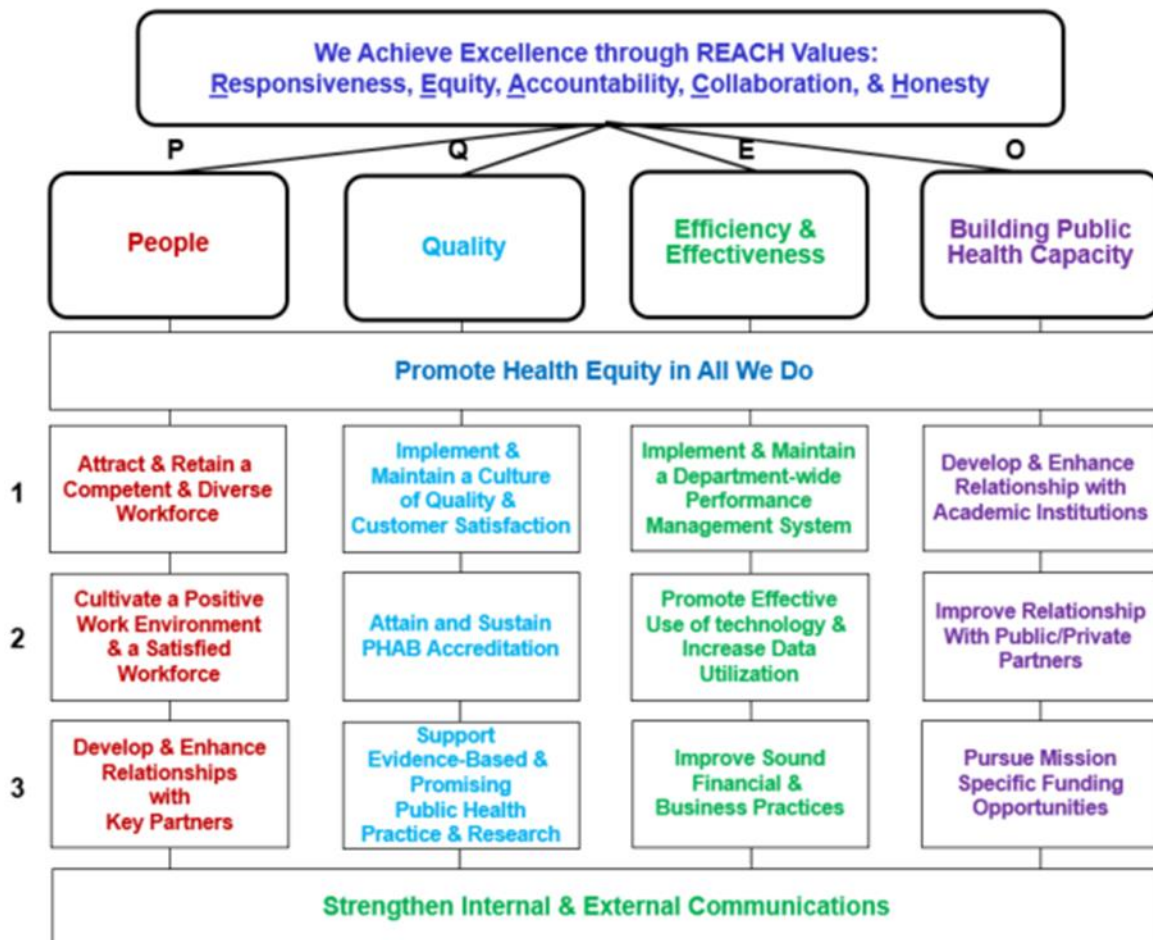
We Achieve Excellence through REACH Values:
Responsiveness, Equity, Accountability, Collaboration, & Honesty

P

Q

E

O

People

Quality

Efficiency & Effectiveness

Building Public Health Capacity

Promote Health Equity in All We Do

1

Attract & Retain a Competent & Diverse Workforce

Implement & Maintain a Culture of Quality & Customer Satisfaction

Implement & Maintain a Department-wide Performance Management System

Develop & Enhance Relationship with Academic Institutions

2

Cultivate a Positive Work Environment & a Satisfied Workforce

Attain and Sustain PHAB Accreditation

Promote Effective Use of technology & Increase Data Utilization

Improve Relationship With Public/Private Partners

3

Develop & Enhance Relationships with Key Partners

Support Evidence-Based & Promising Public Health Practice & Research

Improve Sound Financial & Business Practices

Pursue Mission Specific Funding Opportunities

Strengthen Internal & External Communications